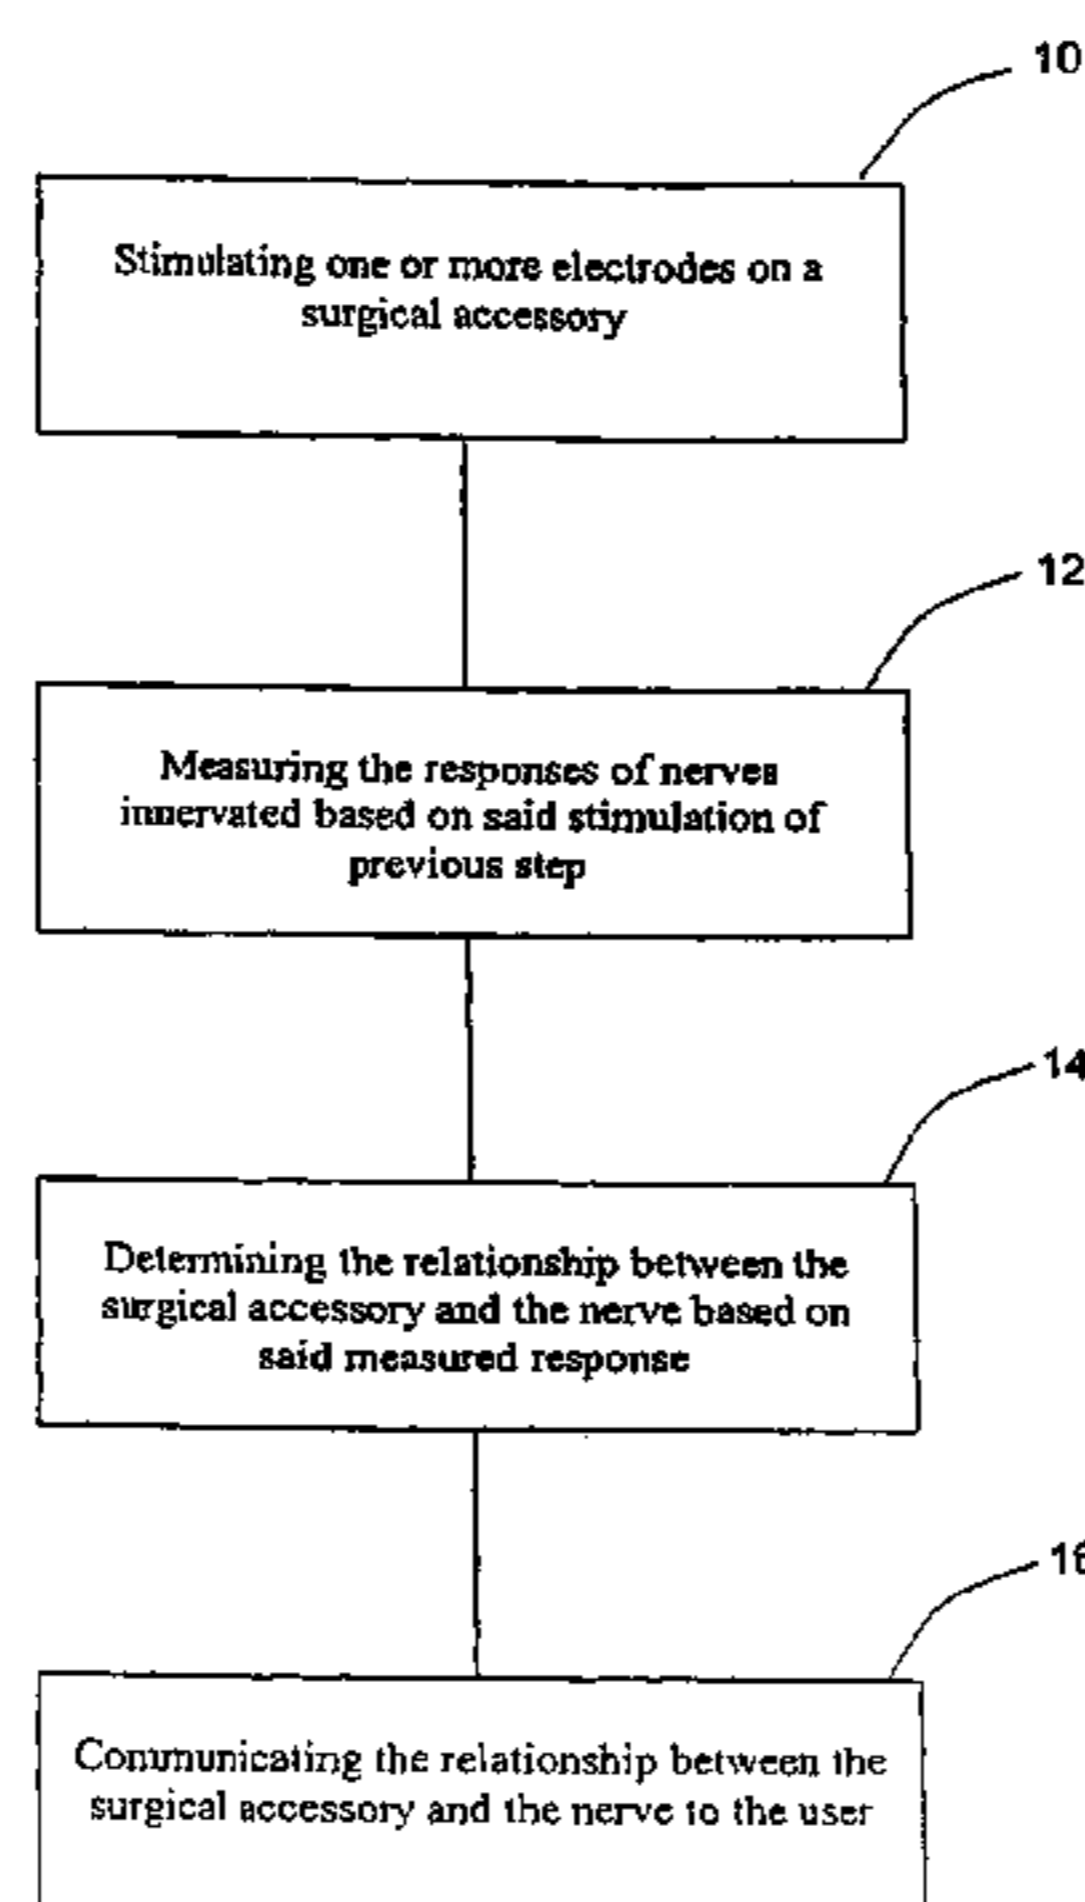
10

Stimulating one or more electrodes on a surgical accessory

12

Measuring the responses of nerves innervated based on said stimulation of previous step

14

Determining the relationship between the surgical accessory and the nerve based on said measured response

16

Communicating the relationship between the surgical accessory and the nerve to the user